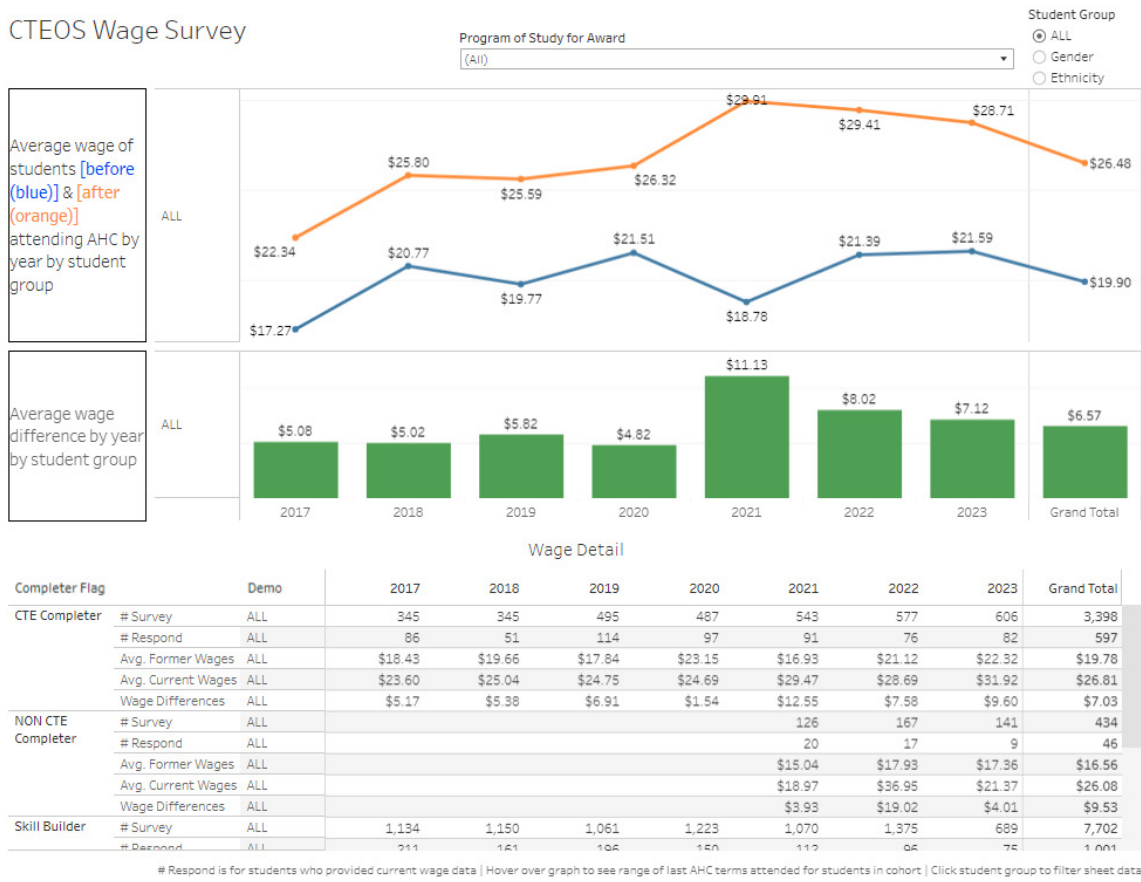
CTEOS Wage Survey

Program of Study for Award
(All)

Student Group
ALL
Gender
Ethnicity

Average wage of students [before (blue)] & [after (orange)] attending AHC by year by student group

ALL

$22.34
$25.80
$25.59
$26.32
$29.91
$29.41
$28.71
$26.48

$17.27
$20.77
$19.77
$21.51
$18.78
$21.39
$21.59
$19.90

Average wage difference by year by student group

ALL

$5.08
$5.02
$5.82
$4.82
$11.13
$8.02
$7.12
$6.57

2017 2018 2019 2020 2021 2022 2023 Grand Total

Wage Detail

| Completer Flag | | Demo | 2017 | 2018 | 2019 | 2020 | 2021 | 2022 | 2023 | Grand Total |
|---|---|---|---|---|---|---|---|---|---|---|
| CTE Completer | # Survey | ALL | 345 | 345 | 495 | 487 | 543 | 577 | 606 | 3,398 |
| | # Respond | ALL | 86 | 51 | 114 | 97 | 91 | 76 | 82 | 597 |
| | Avg. Former Wages | ALL | $18.43 | $19.66 | $17.84 | $23.15 | $16.93 | $21.12 | $22.32 | $19.78 |
| | Avg. Current Wages | ALL | $23.60 | $25.04 | $24.75 | $24.69 | $29.47 | $28.69 | $31.92 | $26.81 |
| | Wage Differences | ALL | $5.17 | $5.38 | $6.91 | $1.54 | $12.55 | $7.58 | $9.60 | $7.03 |
| NON CTE Completer | # Survey | ALL | | | | | 126 | 167 | 141 | 434 |
| | # Respond | ALL | | | | | 20 | 17 | 9 | 46 |
| | Avg. Former Wages | ALL | | | | | $15.04 | $17.93 | $17.36 | $16.56 |
| | Avg. Current Wages | ALL | | | | | $18.97 | $36.95 | $21.37 | $26.08 |
| | Wage Differences | ALL | | | | | $3.93 | $19.02 | $4.01 | $9.53 |
| Skill Builder | # Survey | ALL | 1,134 | 1,150 | 1,061 | 1,223 | 1,070 | 1,375 | 689 | 7,702 |
| | # Respond | ALL | 211 | 161 | 196 | 150 | 112 | 96 | 75 | 1,001 |

# Respond is for students who provided current wage data | Hover over graph to see range of last AHC terms attended for students in cohort | Click student group to filter sheet data